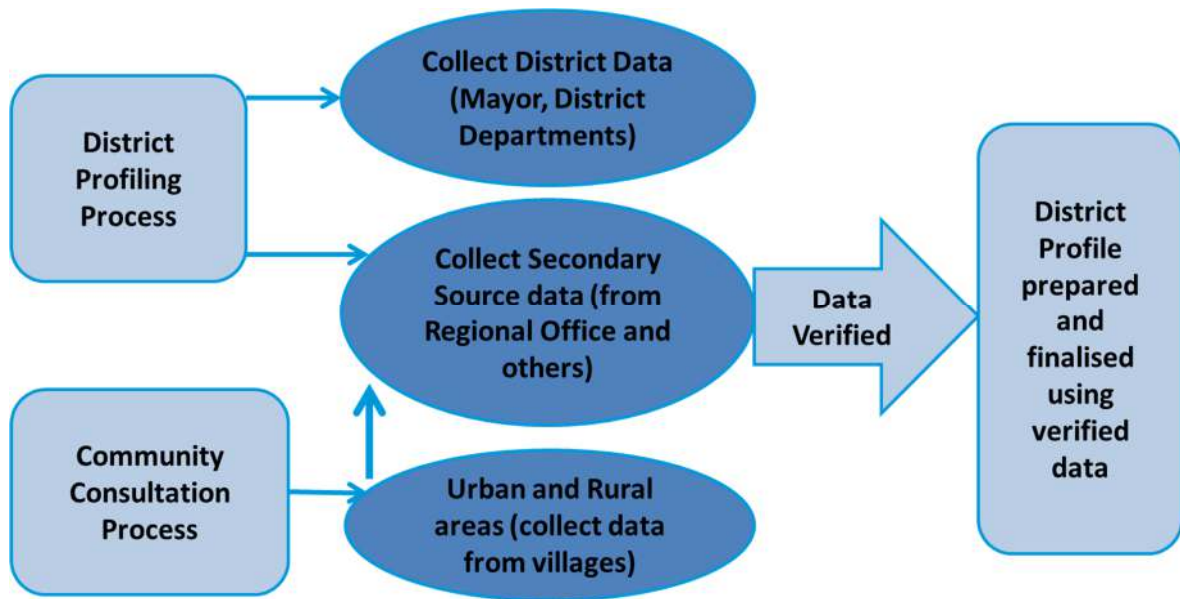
District Profiling Process

Collect District Data (Mayor, District Departments)

Collect Secondary Source data (from Regional Office and others)

Community Consultation Process

Urban and Rural areas (collect data from villages)

Data Verified

District Profile prepared and finalised using verified data